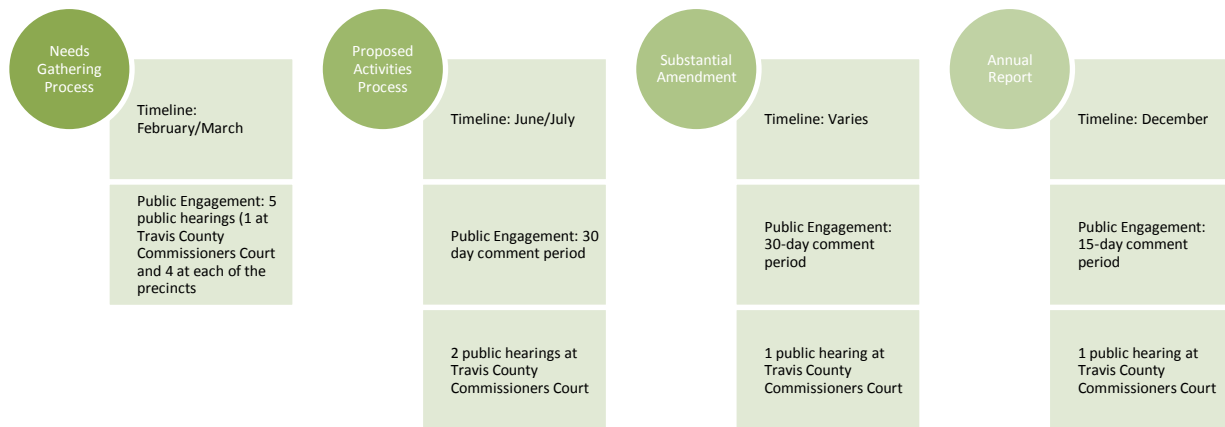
Needs Gathering Process

Timeline: February/March

Public Engagement: 5 public hearings (1 at Travis County Commissioners Court and 4 at each of the precincts

Proposed Activities Process

Timeline: June/July

Public Engagement: 30 day comment period

2 public hearings at Travis County Commissioners Court

Substantial Amendment

Timeline: Varies

Public Engagement: 30-day comment period

1 public hearing at Travis County Commissioners Court

Annual Report

Timeline: December

Public Engagement: 15-day comment period

1 public hearing at Travis County Commissioners Court